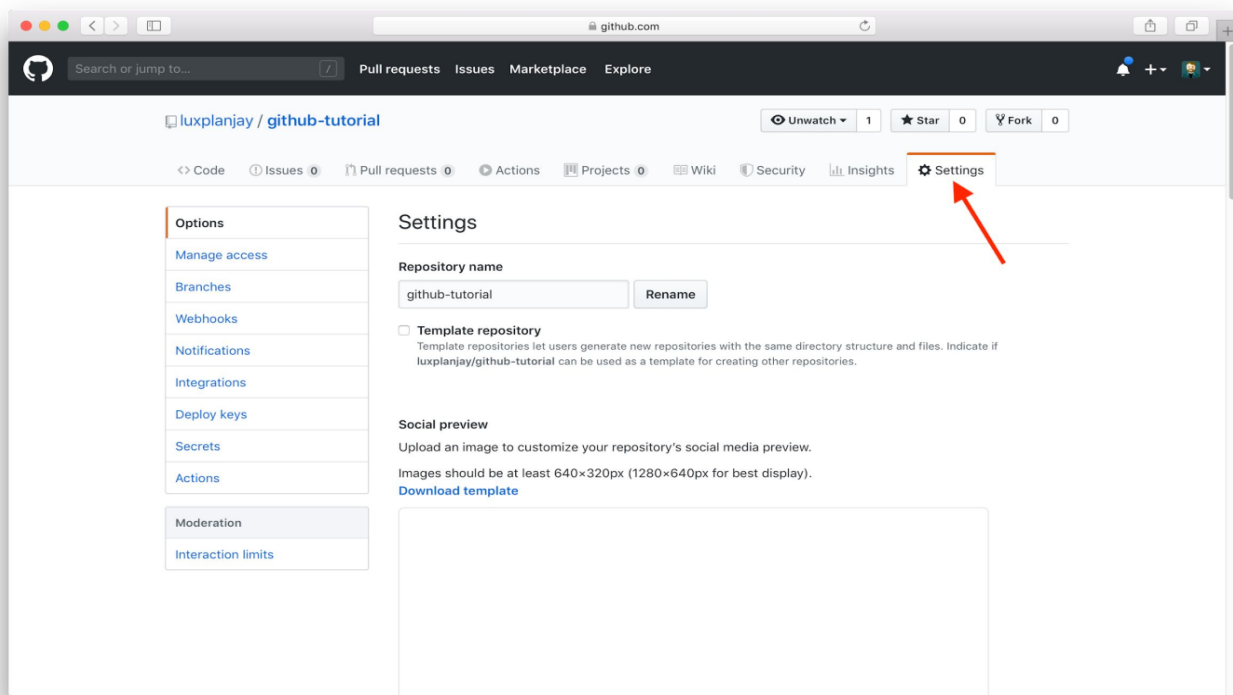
github.com

Search or jump to... /

Pull requests Issues Marketplace Explore

luxplanjay / github-tutorial

Unwatch 1 Star 0 Fork 0

<> Code Issues 0 Pull requests 0 Actions Projects 0 Wiki Security Insights Settings

Options
Manage access
Branches
Webhooks
Notifications
Integrations
Deploy keys
Secrets
Actions

Moderation
Interaction limits

Settings

Repository name

github-tutorial Rename

Template repository
Template repositories let users generate new repositories with the same directory structure and files. Indicate if **luxplanjay/github-tutorial** can be used as a template for creating other repositories.

Social preview

Upload an image to customize your repository's social media preview.

Images should be at least 640×320px (1280×640px for best display).
Download template